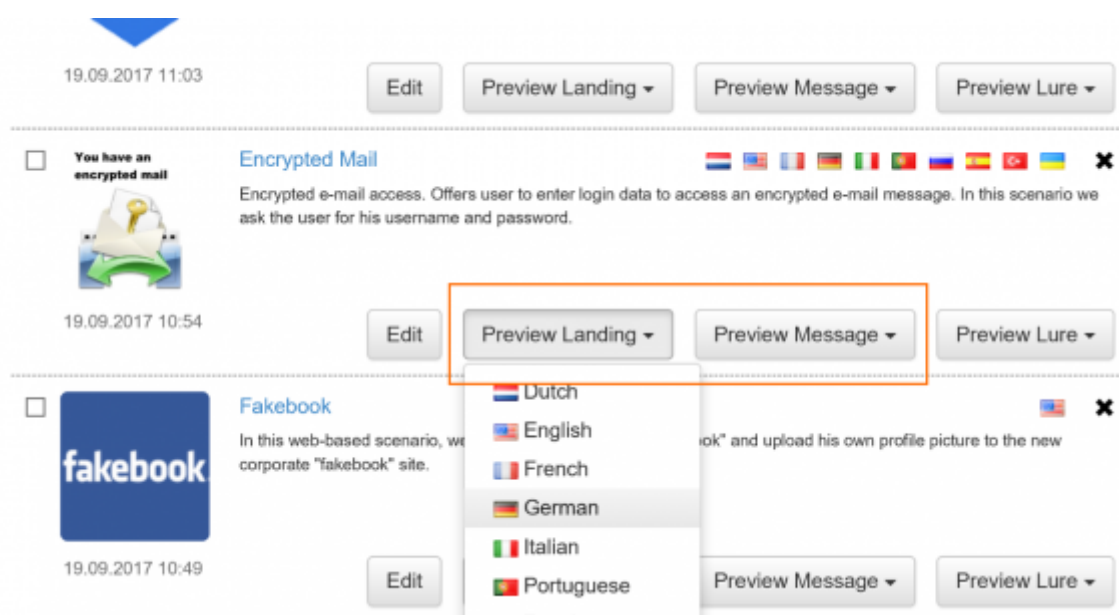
19.09.2017 11:03

Edit | Preview Landing ▾ | Preview Message ▾ | Preview Lure ▾

You have an encrypted mail

Encrypted Mail

✖

Encrypted e-mail access. Offers user to enter login data to access an encrypted e-mail message. In this scenario we ask the user for his username and password.

19.09.2017 10:54

Edit | Preview Landing ▾ | Preview Message ▾ | Preview Lure ▾

fakebook

Fakebook

✖

In this web-based scenario, we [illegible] ok" and upload his own profile picture to the new corporate "fakebook" site.

19.09.2017 10:49

Edit | Preview Message ▾ | Preview Lure ▾

Dutch
English
French
German
Italian
Portuguese